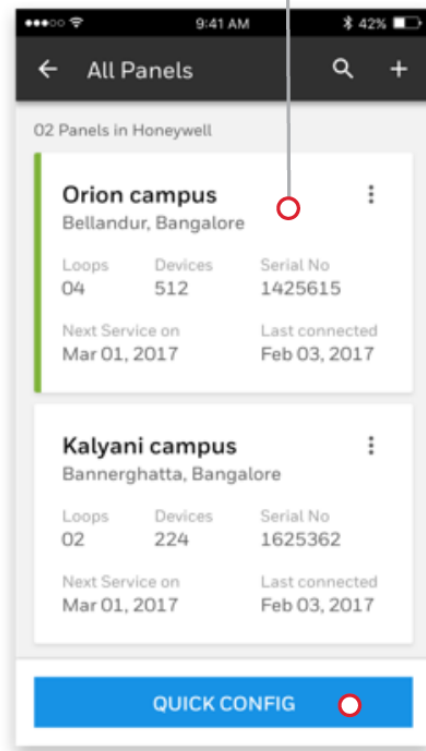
9:41 AM
42%

All Panels

02 Panels in Honeywell

Orion campus
Bellandur, Bangalore

Loops
04

Devices
512

Serial No
1425615

Next Service on
Mar 01, 2017

Last connected
Feb 03, 2017

Kalyani campus
Bannerghatta, Bangalore

Loops
02

Devices
224

Serial No
1625362

Next Service on
Mar 01, 2017

Last connected
Feb 03, 2017

QUICK CONFIG